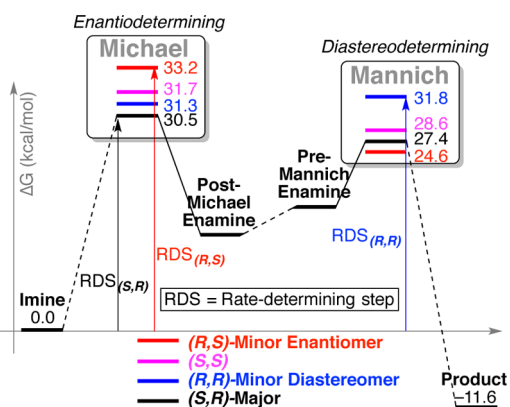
Enantiodetermining

Michael

33.2
31.7
31.3
30.5

Diastereodetermining

Mannich

31.8
28.6
27.4
24.6

ΔG (kcal/mol)

Post-Michael Enamine

Pre-Mannich Enamine

RDS$_{(R,S)}$

RDS$_{(R,R)}$

RDS$_{(S,R)}$

Imine
0.0

RDS = Rate-determining step

(R,S)-Minor Enantiomer
(S,S)
(R,R)-Minor Diastereomer
(S,R)-Major

Product
-11.6